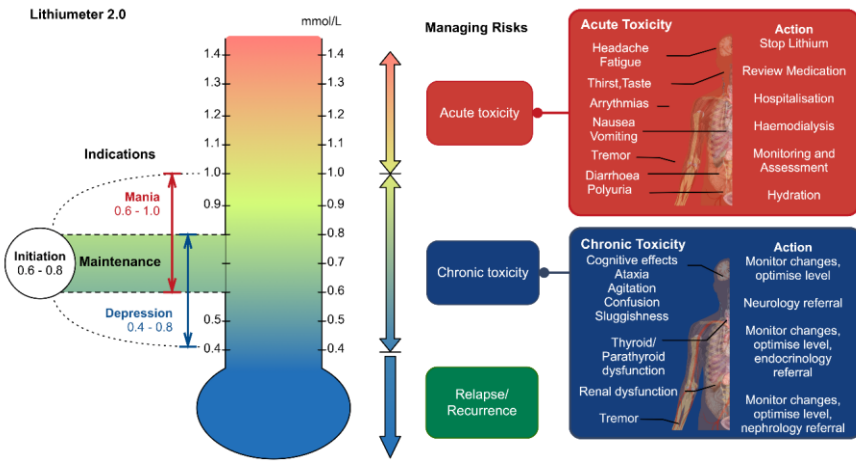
Lithiumeter 2.0

mmol/L

1.4 1.4
1.3 1.3
1.2 1.2
1.1 1.1
1.0 1.0
0.9 0.9
0.8
0.7
0.6
0.5 0.5
0.4 0.4

Indications

Mania
0.6 - 1.0

Initiation
0.6 - 0.8

Maintenance

Depression
0.4 - 0.8

Managing Risks

Acute toxicity

Acute Toxicity
Headache
Fatigue
Thirst,Taste
Arrythmias
Nausea
Vomiting
Tremor
Diarrhoea
Polyuria

Action
Stop Lithium
Review Medication
Hospitalisation
Haemodialysis
Monitoring and Assessment
Hydration

Chronic toxicity

Chronic Toxicity
Cognitive effects
Ataxia
Agitation
Confusion
Sluggishness
Thyroid/
Parathyroid
dysfunction
Renal dysfunction
Tremor

Action
Monitor changes, optimise level
Neurology referral
Monitor changes, optimise level, endocrinology referral
Monitor changes, optimise level, nephrology referral

Relapse/
Recurrence